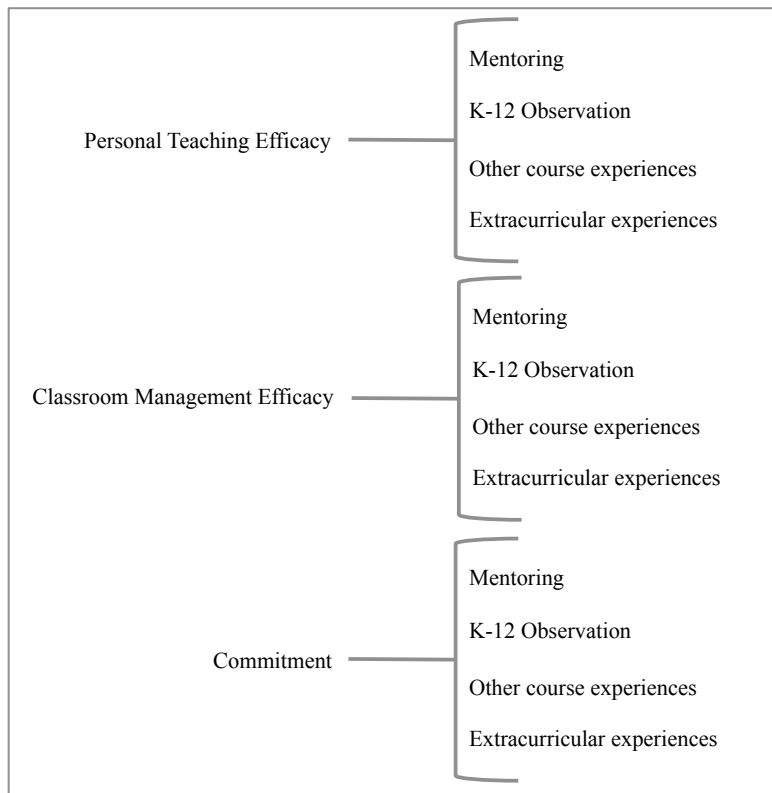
Personal Teaching Efficacy

Mentoring

K-12 Observation

Other course experiences

Extracurricular experiences

Classroom Management Efficacy

Mentoring

K-12 Observation

Other course experiences

Extracurricular experiences

Commitment

Mentoring

K-12 Observation

Other course experiences

Extracurricular experiences